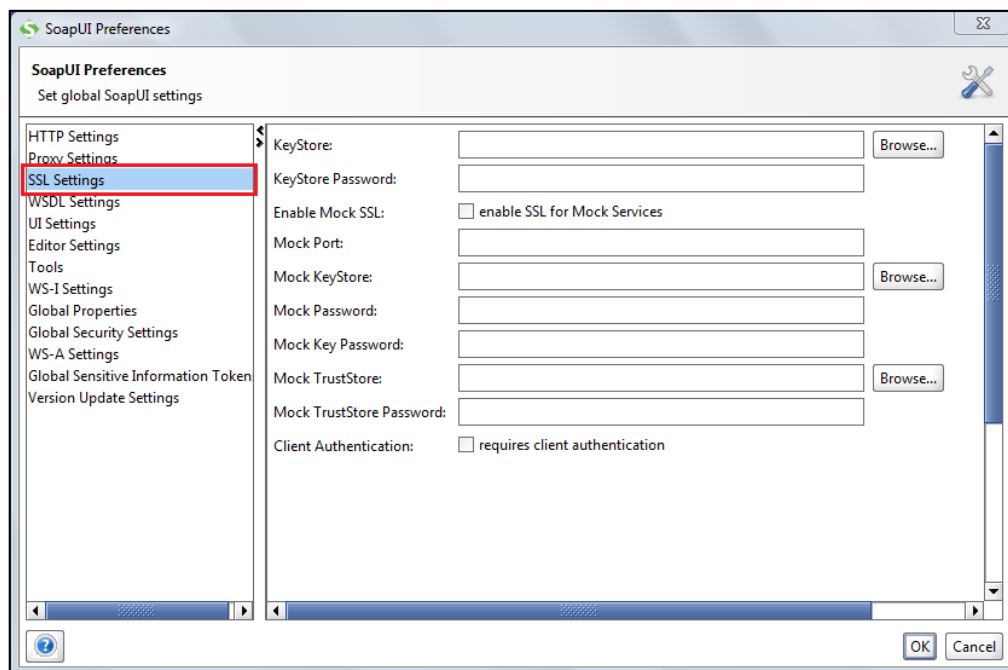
SoapUI Preferences

SoapUI Preferences
Set global SoapUI settings

HTTP Settings
Proxy Settings
SSL Settings
WSDL Settings
UI Settings
Editor Settings
Tools
WS-I Settings
Global Properties
Global Security Settings
WS-A Settings
Global Sensitive Information Token
Version Update Settings

KeyStore: Browse...
KeyStore Password:
Enable Mock SSL: enable SSL for Mock Services
Mock Port:
Mock KeyStore: Browse...
Mock Password:
Mock Key Password:
Mock TrustStore: Browse...
Mock TrustStore Password:
Client Authentication: requires client authentication

OK Cancel